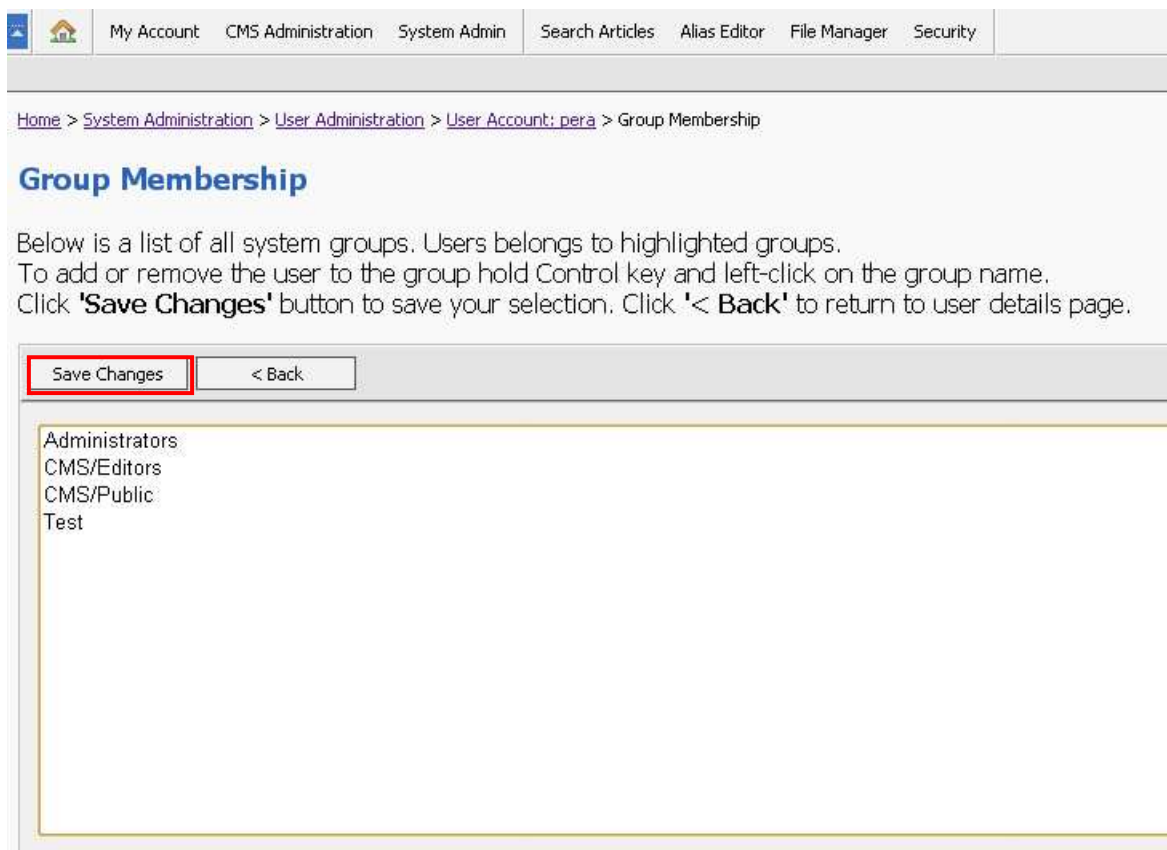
My Account CMS Administration System Admin Search Articles Alias Editor File Manager Security

Home > System Administration > User Administration > User Account: pera > Group Membership

Group Membership

Below is a list of all system groups. Users belongs to highlighted groups.
To add or remove the user to the group hold Control key and left-click on the group name.
Click 'Save Changes' button to save your selection. Click '< Back' to return to user details page.

Save Changes
< Back

Administrators
CMS/Editors
CMS/Public
Test